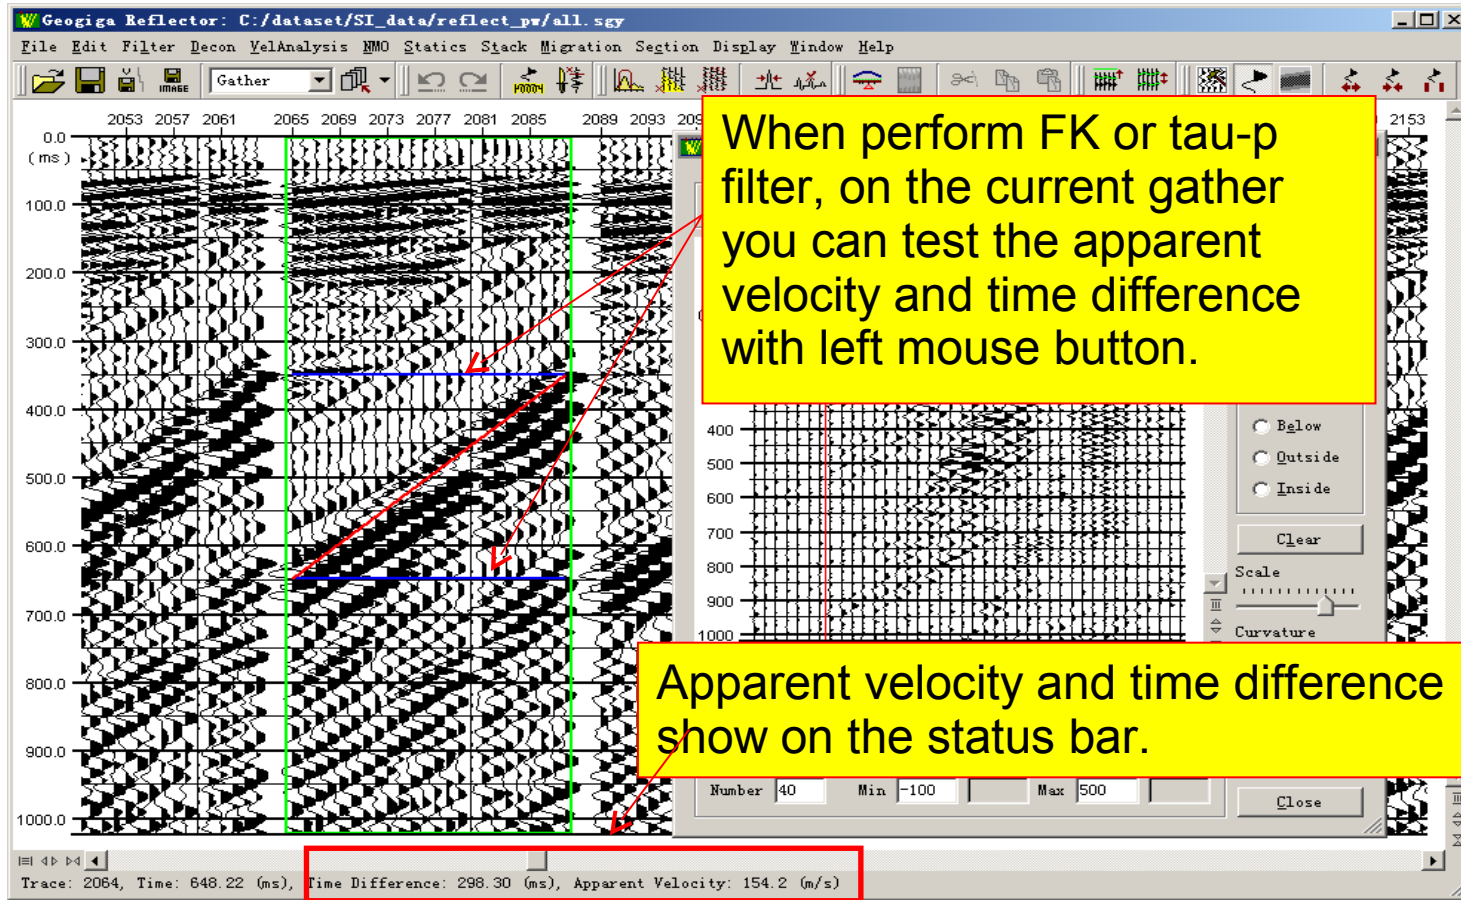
Geogiga Reflector: C:/dataset/SI_data/reflect_pw/all.sgy

File Edit Filter Decon VelAnalysis NMO Statics Stack Migration Section Display Window Help

IMAGE Gather FOOOH

2053 2057 2061 2065 2069 2073 2077 2081 2085 2089 2093 209 2153

0.0 (ms) 100.0 200.0 300.0 400.0 500.0 600.0 700.0 800.0 900.0 1000.0

When perform FK or tau-p filter, on the current gather you can test the apparent velocity and time difference with left mouse button.

400 500 600 700 800 900 1000

Below
Outside
Inside
Clear
Scale
Curvature

Apparent velocity and time difference show on the status bar.

Number 40 Min -100 Max 500 Close

Trace: 2064, Time: 648.22 (ms), Time Difference: 298.30 (ms), Apparent Velocity: 154.2 (m/s)